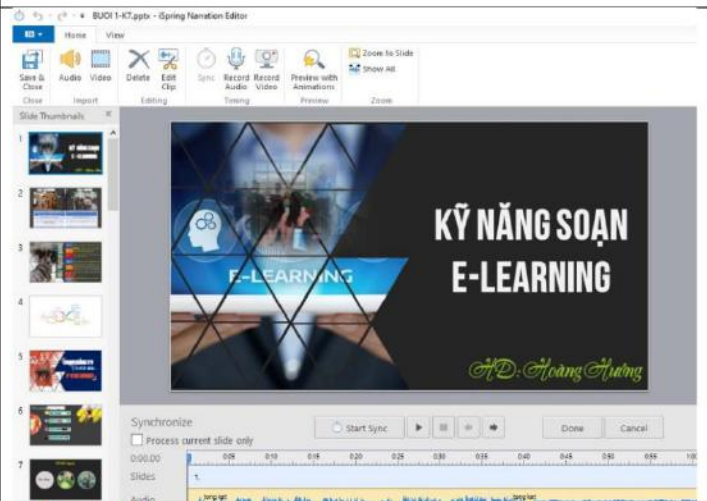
BUOI 1-K7.pptx - iSpring Narration Editor

Home View

Save & Close
Audio Video
Delete Edit Clip
Sync Record Audio Record Video
Preview with Animations
Zoom to Slide
Show All

Close Import Editing Timing Preview Zoom

Slide Thumbnails

1
2
3
4
5
6
7

E-LEARNING

KỸ NĂNG SOẠN E-LEARNING

HD: Hoàng Hưng

Synchronize
Process current slide only
Start Sync
Done
Cancel

0:00.00 0:05 0:10 0:15 0:20 0:25 0:30 0:35 0:40 0:45 0:50 0:55
Slides
1.
Audio